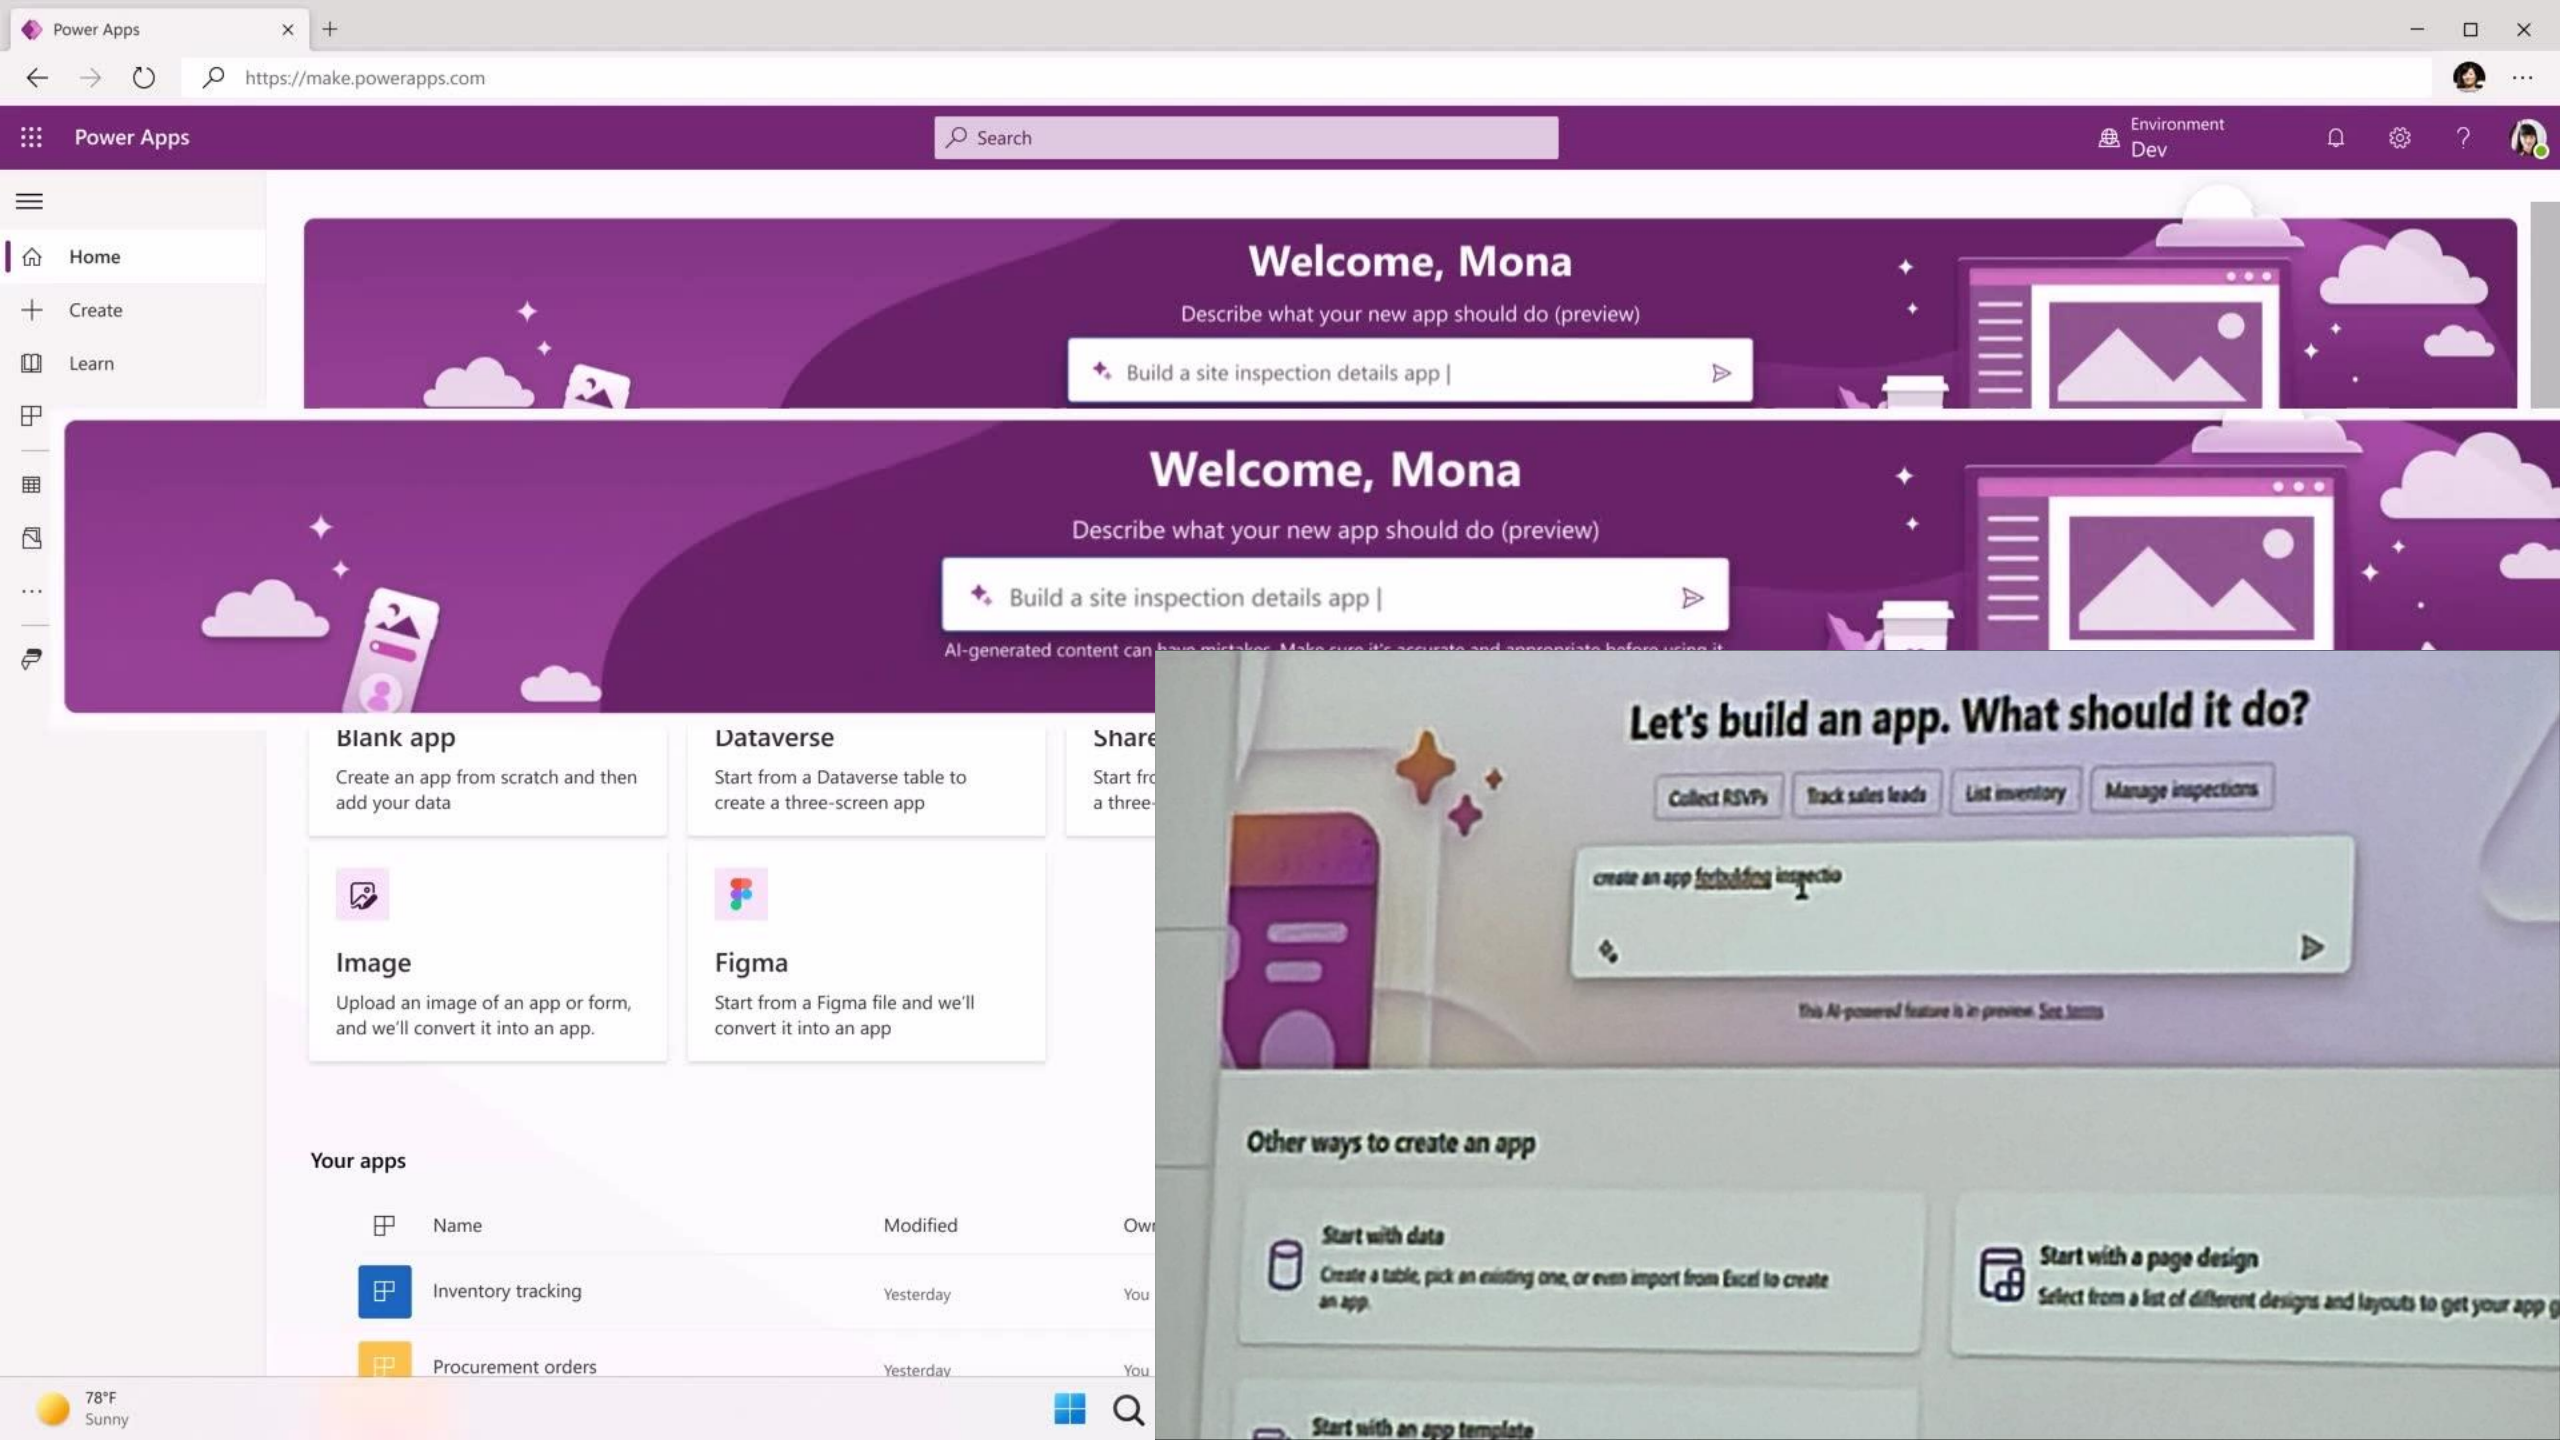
Power Apps

https://make.powerapps.com

Power Apps

Search

Environment
Dev

Home

Create

Learn

Welcome, Mona

Describe what your new app should do (preview)

Build a site inspection details app |

Welcome, Mona

Describe what your new app should do (preview)

Build a site inspection details app |

AI-generated content can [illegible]

Blank app
Create an app from scratch and then add your data

Dataverse
Start from a Dataverse table to create a three-screen app

Share
Start fro
a three-

Image
Upload an image of an app or form, and we'll convert it into an app.

Figma
Start from a Figma file and we'll convert it into an app

Your apps

| | Name | Modified | Ow |
|---|---|---|---|
| | Inventory tracking | Yesterday | You |
| | Procurement orders | Yesterday | You |

78°F
Sunny

Let's build an app. What should it do?

Collect RSVPs | Track sales leads | List inventory | Manage inspections

create an app forbulding inspectio

This AI-powered feature is in preview. See terms

Other ways to create an app

Start with data
Create a table, pick an existing one, or even import from Excel to create an app

Start with a page design
Select from a list of different designs and layouts to get your app g

Start with an app template